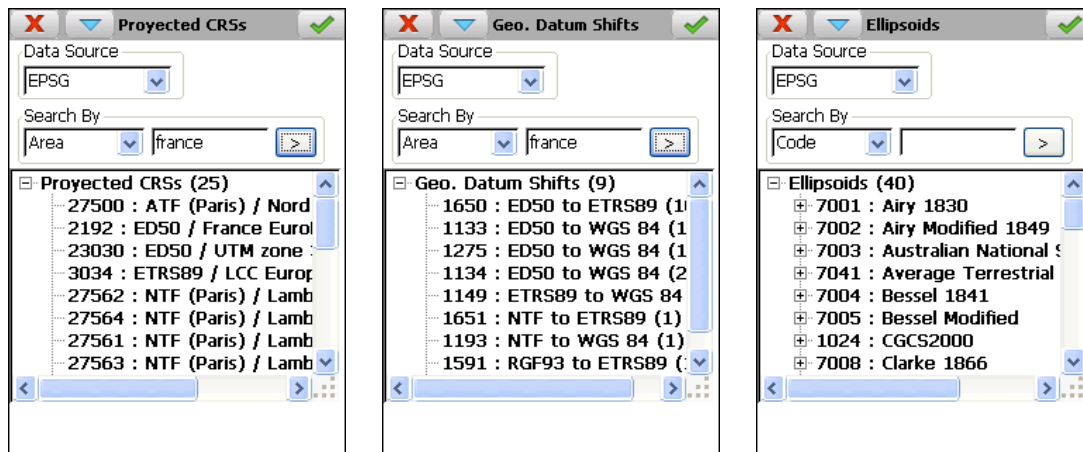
Proyected CRSs

Data Source
EPSG

Search By
Area
france
>

Proyected CRSs (25)
27500 : ATF (Paris) / Nord
2192 : ED50 / France Eurol
23030 : ED50 / UTM zone
3034 : ETRS89 / LCC Europ
27562 : NTF (Paris) / Lamb
27564 : NTF (Paris) / Lamb
27561 : NTF (Paris) / Lamb
27563 : NTF (Paris) / Lamb

Geo. Datum Shifts

Data Source
EPSG

Search By
Area
france
>

Geo. Datum Shifts (9)
1650 : ED50 to ETRS89 (1
1133 : ED50 to WGS 84 (1
1275 : ED50 to WGS 84 (1
1134 : ED50 to WGS 84 (2
1149 : ETRS89 to WGS 84
1651 : NTF to ETRS89 (1)
1193 : NTF to WGS 84 (1)
1591 : RGF93 to ETRS89 (

Ellipsoids

Data Source
EPSG

Search By
Code
>

Ellipsoids (40)
7001 : Airy 1830
7002 : Airy Modified 1849
7003 : Australian National S
7041 : Average Terrestrial
7004 : Bessel 1841
7005 : Bessel Modified
1024 : CGCS2000
7008 : Clarke 1866